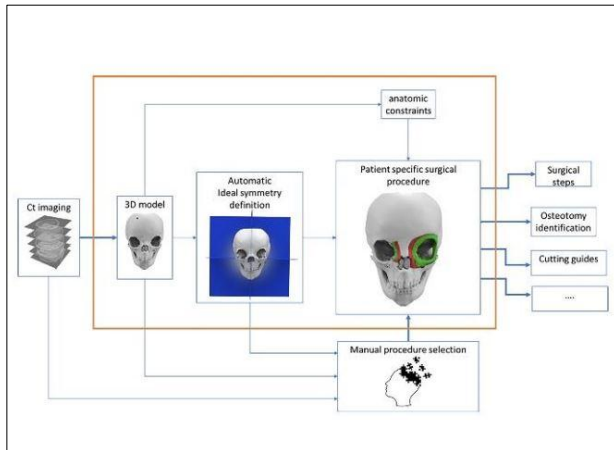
anatomic constraints

Ct imaging

3D model

Automatic Ideal symmetry definition

Patient specific surgical procedure

Surgical steps

Osteotomy identification

Cutting guides

....

Manual procedure selection